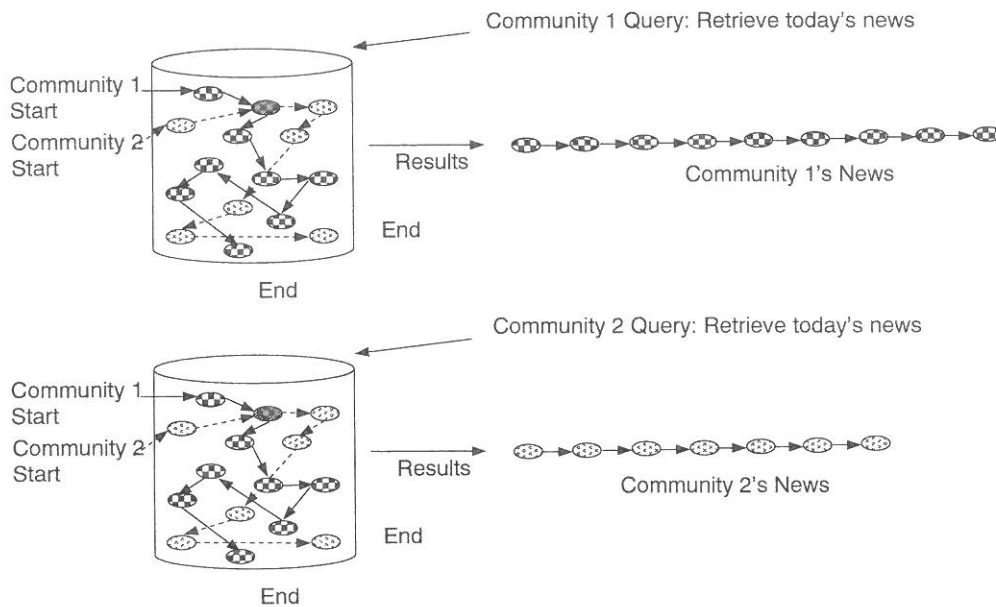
Community 1 Query: Retrieve today's news

Community 1 Start

Community 2 Start

Results

Community 1's News

End

End

Community 2 Query: Retrieve today's news

Community 1 Start

Community 2 Start

Results

Community 2's News

End

End